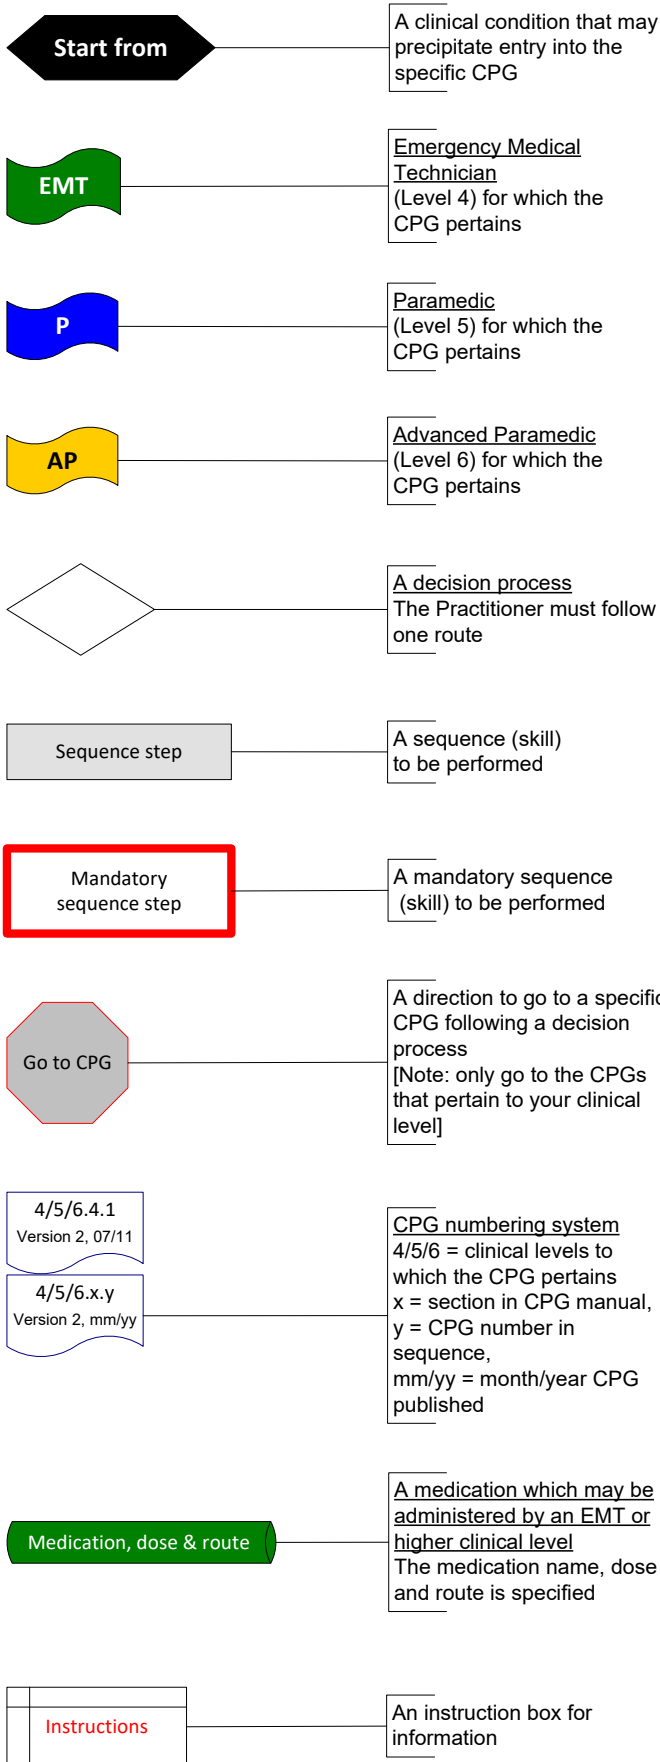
Start from

A clinical condition that may precipitate entry into the specific CPG

EMT

Emergency Medical Technician
(Level 4) for which the CPG pertains

P

Paramedic
(Level 5) for which the CPG pertains

AP

Advanced Paramedic
(Level 6) for which the CPG pertains

A decision process
The Practitioner must follow one route

Sequence step

A sequence (skill) to be performed

Mandatory sequence step

A mandatory sequence (skill) to be performed

Go to CPG

A direction to go to a specific CPG following a decision process
[Note: only go to the CPGs that pertain to your clinical level]

4/5/6.4.1
Version 2, 07/11

4/5/6.x.y
Version 2, mm/yy

CPG numbering system
4/5/6 = clinical levels to which the CPG pertains
x = section in CPG manual,
y = CPG number in sequence,
mm/yy = month/year CPG published

Medication, dose & route

A medication which may be administered by an EMT or higher clinical level
The medication name, dose and route is specified

Instructions

An instruction box for information